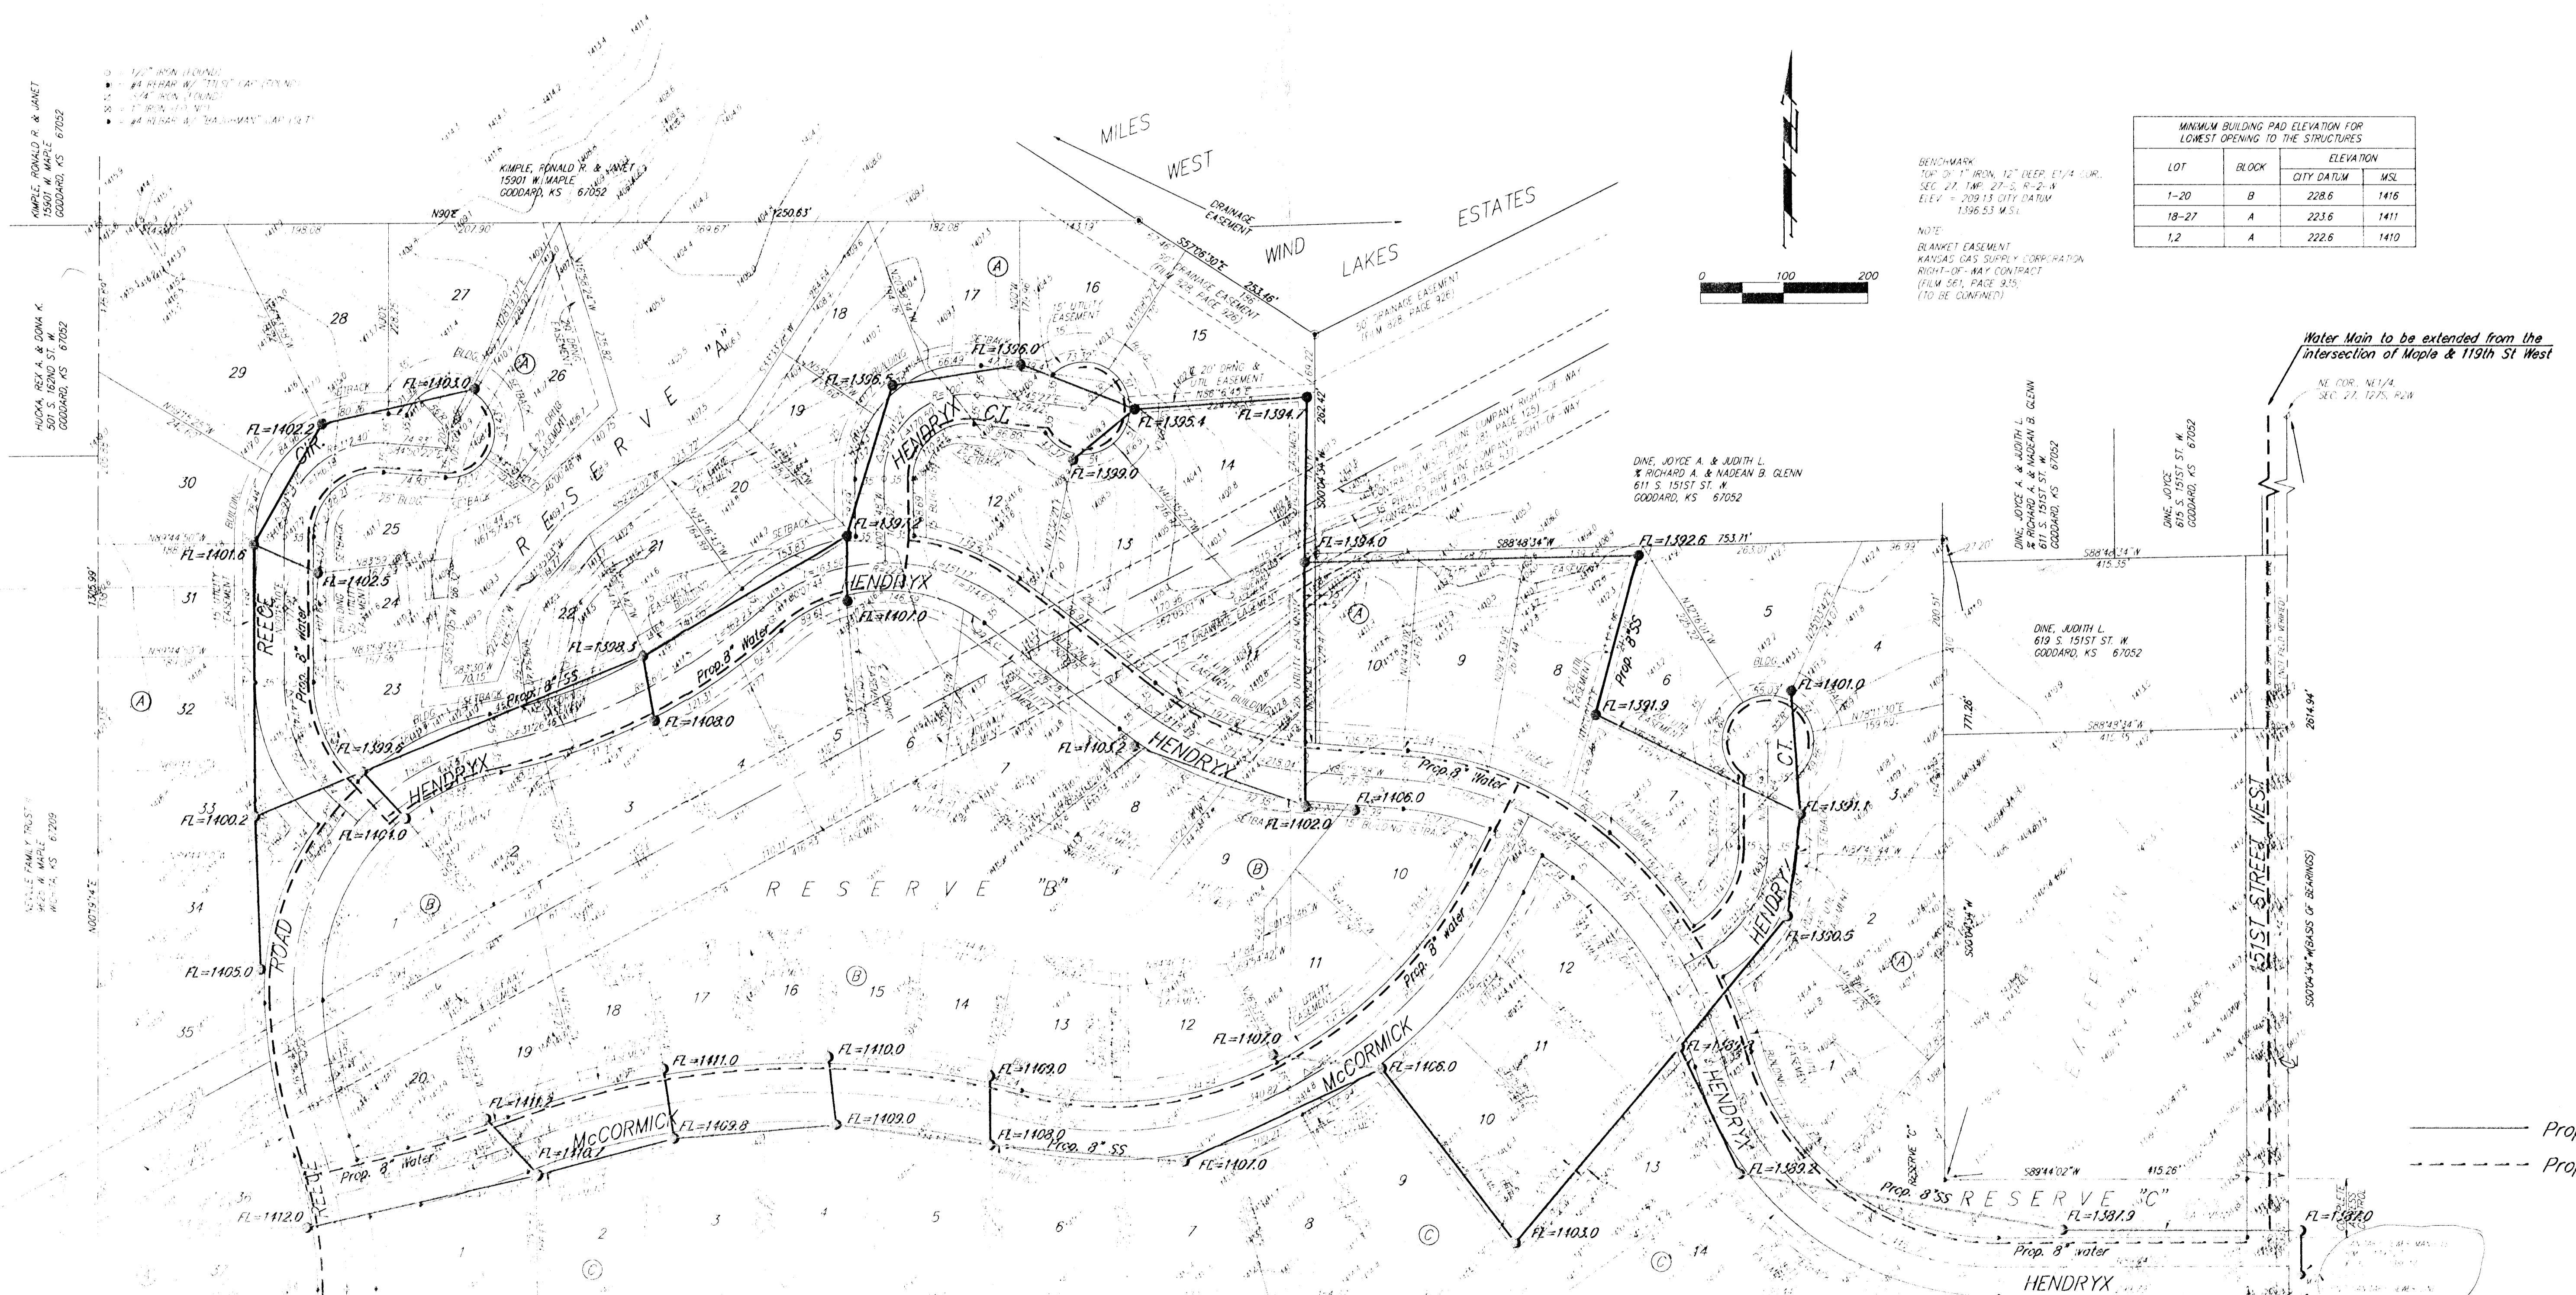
MINIMUM BUILDING PAD ELEVATION FOR LOWEST OPENING TO THE STRUCTURES

| LOT | BLOCK | ELEVATION CITY DATUM | MSL |
|---|---|---|---|
| 1-20 | B | 228.6 | 1416 |
| 18-27 | A | 223.6 | 1411 |
| 1,2 | A | 222.6 | 1410 |

BENCHMARK
TOP OF 1" IRON, 12" DEEP, E1/4 COR. SEC. 27, TWP. 27-S, R-2-W
ELEV = 209.13 CITY DATUM
1396.53 MSL

NOTE:
BLANKET EASEMENT
KANSAS GAS SUPPLY CORPORATION
RIGHT-OF-WAY CONTRACT
(FILM 561, PAGE 935)
(TO BE CONFINED)

0 100 200

Water Main to be extended from the intersection of Maple & 119th St West

NE COR. NE1/4 SEC. 27, T27S, R2W

MILES WEST WIND LAKES ESTATES

KIMPLE, RONALD R. & JANET 15901 W. MAPLE GODDARD, KS 67052

KIMPLE, RONALD R. & JANET 15901 W. MAPLE GODDARD, KS 67052

HUCKA, REX A. & DONA K. 501 S. 162ND ST. W. GODDARD, KS 67052

DINE, JOYCE A. & JUDITH L. % RICHARD A. & NADEAN B. GLENN 611 S. 151ST ST. W. GODDARD, KS 67052

DINE, JOYCE A. & JUDITH L. % RICHARD A. & NADEAN B. GLENN 611 S. 151ST ST. W. GODDARD, KS 67052

DINE, JOYCE 615 S. 151ST ST. W. GODDARD, KS 67052

DINE, JUDITH L. 619 S. 151ST ST. W. GODDARD, KS 67052

RESERVE "A"
RESERVE "B"
RESERVE "C"

HENDRYX CT.
HENDRYX
HENDRYX CT.
HENDRYX
REECE CIR.
REECE ROAD
McCORMICK
McCORMICK
151ST STREET WEST

FL=1403.0
FL=1402.2
FL=1401.6
FL=1402.5
FL=1399.5
FL=1400.2
FL=1401.0
FL=1405.0
FL=1412.0
FL=1411.3
FL=1410.7
FL=1411.0
FL=1409.8
FL=1410.0
FL=1409.0
FL=1409.0
FL=1408.0
FL=1407.0
FL=1407.0
FL=1406.0
FL=1403.0
FL=1389.2
FL=1387.9
FL=1387.0
FL=1390.5
FL=1391.1
FL=1401.0
FL=1391.9
FL=1392.6
FL=1394.0
FL=1394.7
FL=1395.4
FL=1396.0
FL=1396.5
FL=1399.0
FL=1397.2
FL=1407.0
FL=1398.5
FL=1408.0
FL=1405.2
FL=1406.0
FL=1402.0

Prop. 8" Water
Prop. 8" SS
Prop. 8" Water
Prop. 8" SS
Prop. 8" Water
Prop. 8" water
Prop. 8" SS
Prop. 8" Water
Prop. 8" SS
Prop. 8" water
Prop. 8" water
Prop. 8" SS

N90°E 250.63'
S57°08'30"E 253.46'
S88°48'34"W 753.11'
S88°48'34"W 415.35'
S88°49'34"W 415.35'
S89°44'02"W 415.26'
S00°04'34"W (BASIS OF BEARINGS)
2614.94'
N00°19'14"E

50' DRAINAGE EASEMENT (FILM 928, PAGE 928)
DRAINAGE EASEMENT
15' UTILITY EASEMENT
20' DRNG & UTIL EASEMENT
SETBACK
BUILDING SETBACK

29 28 27 26 25 24 23 22 21 20 19 18 17 16 15 14 13 12 30 31 32 33 34 35
10 9 8 7 6 5 4 3 2 1

Prop
Prop